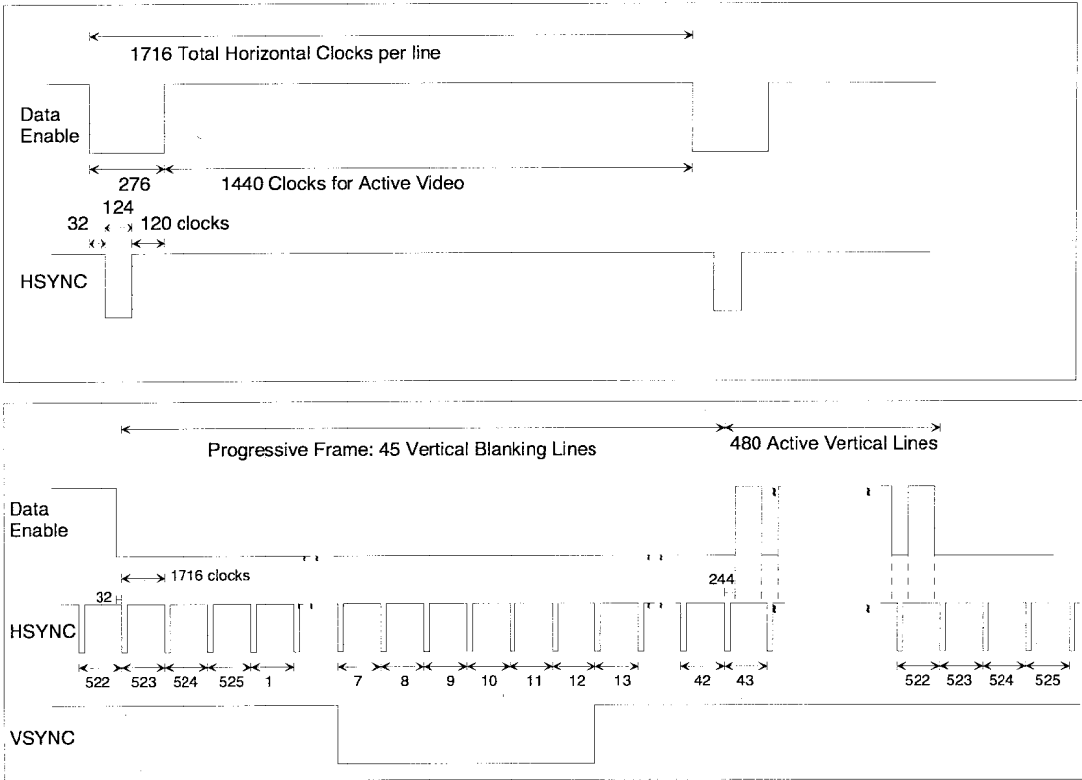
1716 Total Horizontal Clocks per line

Data Enable

276

1440 Clocks for Active Video

32

124

120 clocks

HSYNC

Progressive Frame: 45 Vertical Blanking Lines

480 Active Vertical Lines

Data Enable

1716 clocks

32

244

HSYNC

522 523 524 525 1 7 8 9 10 11 12 13 42 43 522 523 524 525

VSYNC